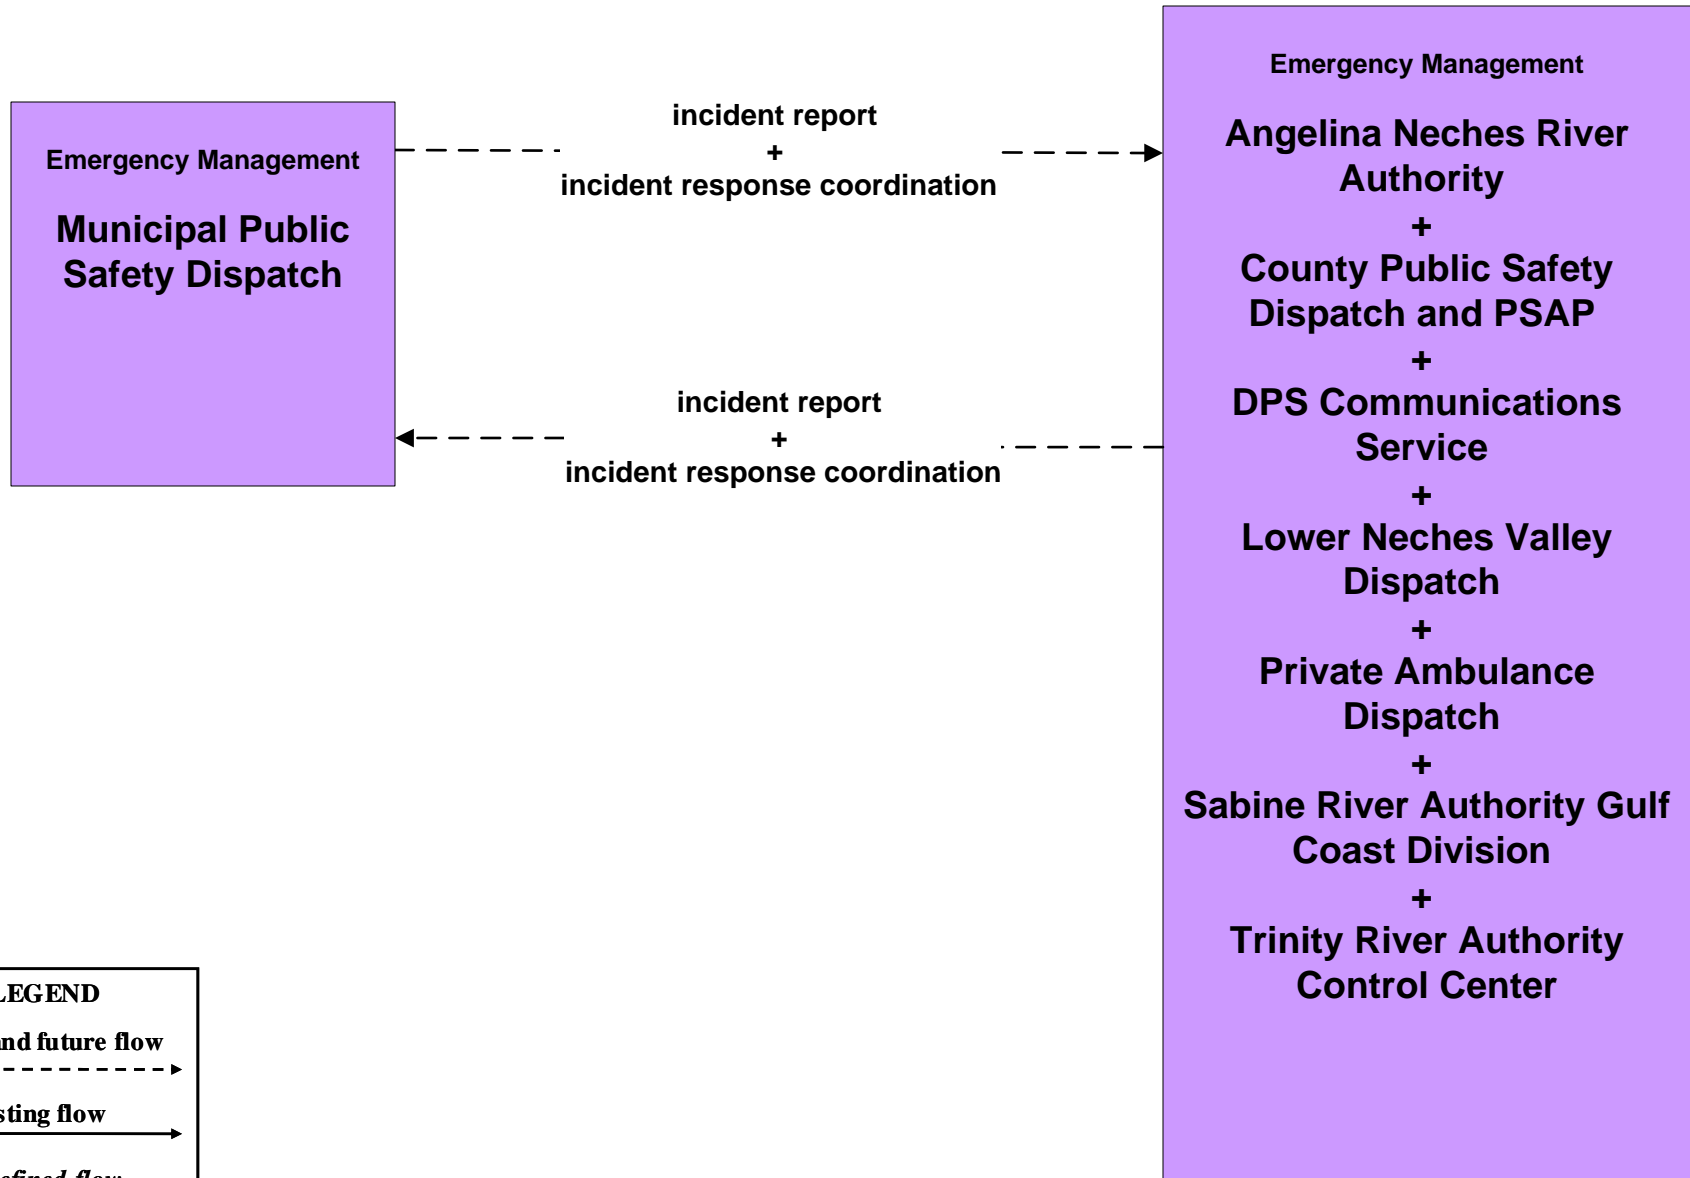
Emergency Management

Municipal Public Safety Dispatch

incident report
+
incident response coordination

incident report
+
incident response coordination

Emergency Management

Angelina Neches River Authority
+
County Public Safety Dispatch and PSAP
+
DPS Communications Service
+
Lower Neches Valley Dispatch
+
Private Ambulance Dispatch
+
Sabine River Authority Gulf Coast Division
+
Trinity River Authority Control Center

LEGEND

nd future flow

sting flow

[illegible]